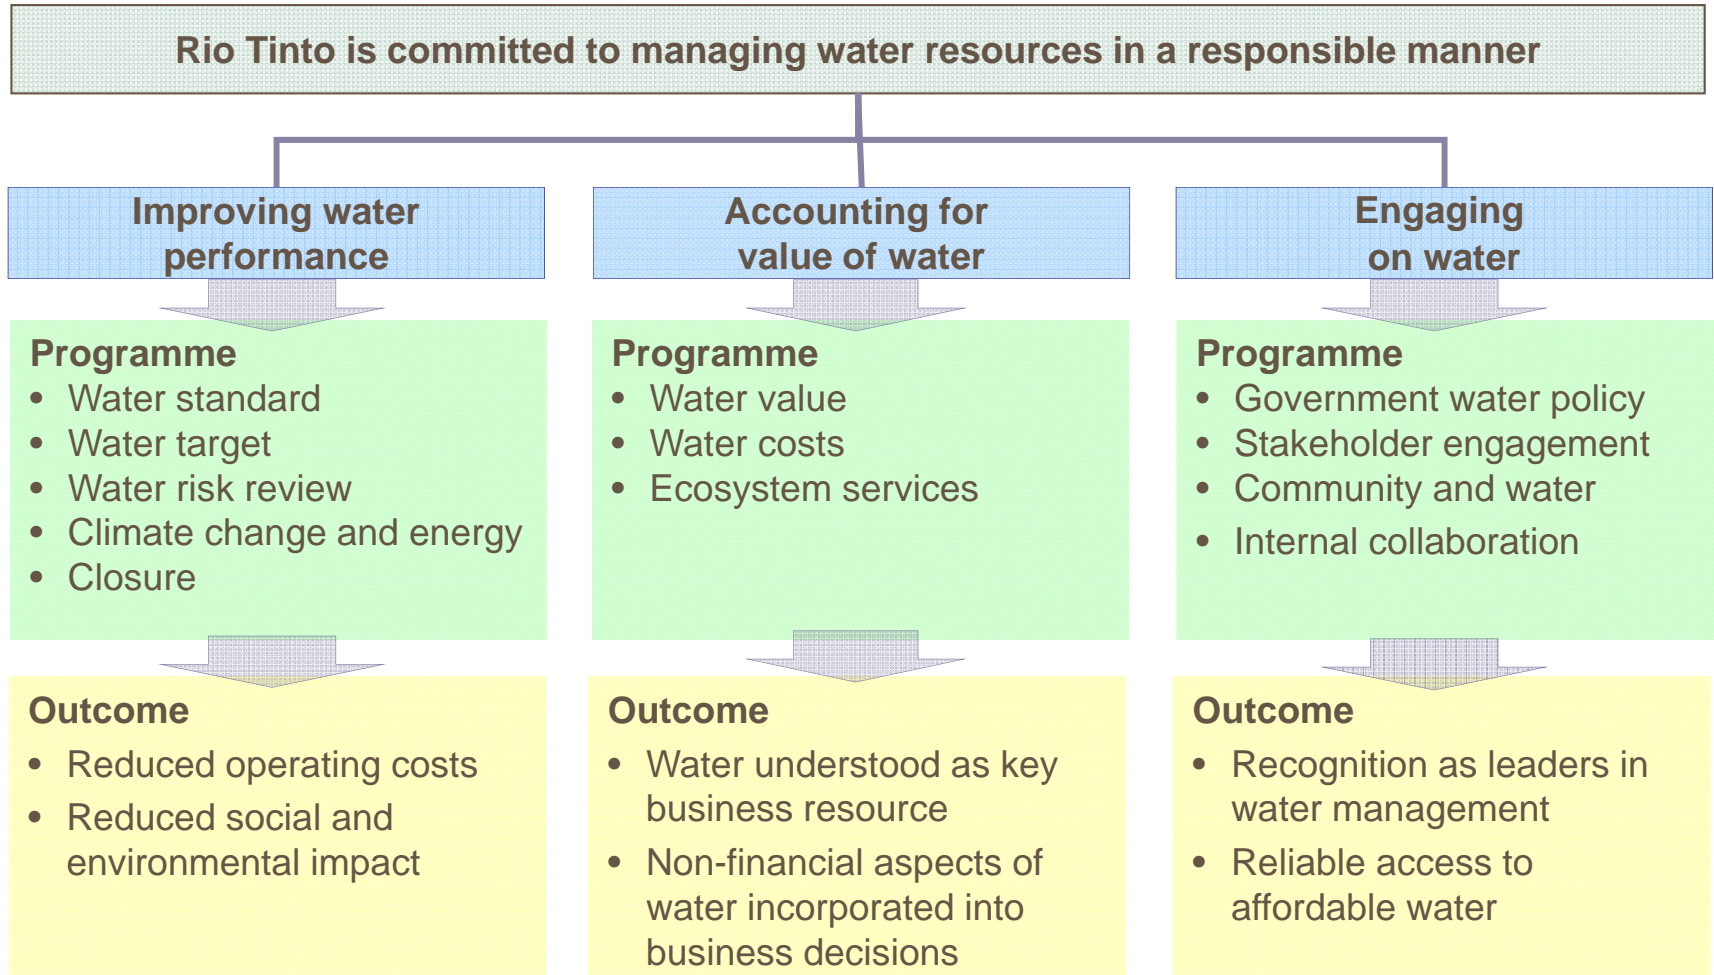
Rio Tinto is committed to managing water resources in a responsible manner

Improving water performance

Programme
- Water standard
- Water target
- Water risk review
- Climate change and energy
- Closure

Outcome
- Reduced operating costs
- Reduced social and environmental impact

Accounting for value of water

Programme
- Water value
- Water costs
- Ecosystem services

Outcome
- Water understood as key business resource
- Non-financial aspects of water incorporated into business decisions

Engaging on water

Programme
- Government water policy
- Stakeholder engagement
- Community and water
- Internal collaboration

Outcome
- Recognition as leaders in water management
- Reliable access to affordable water